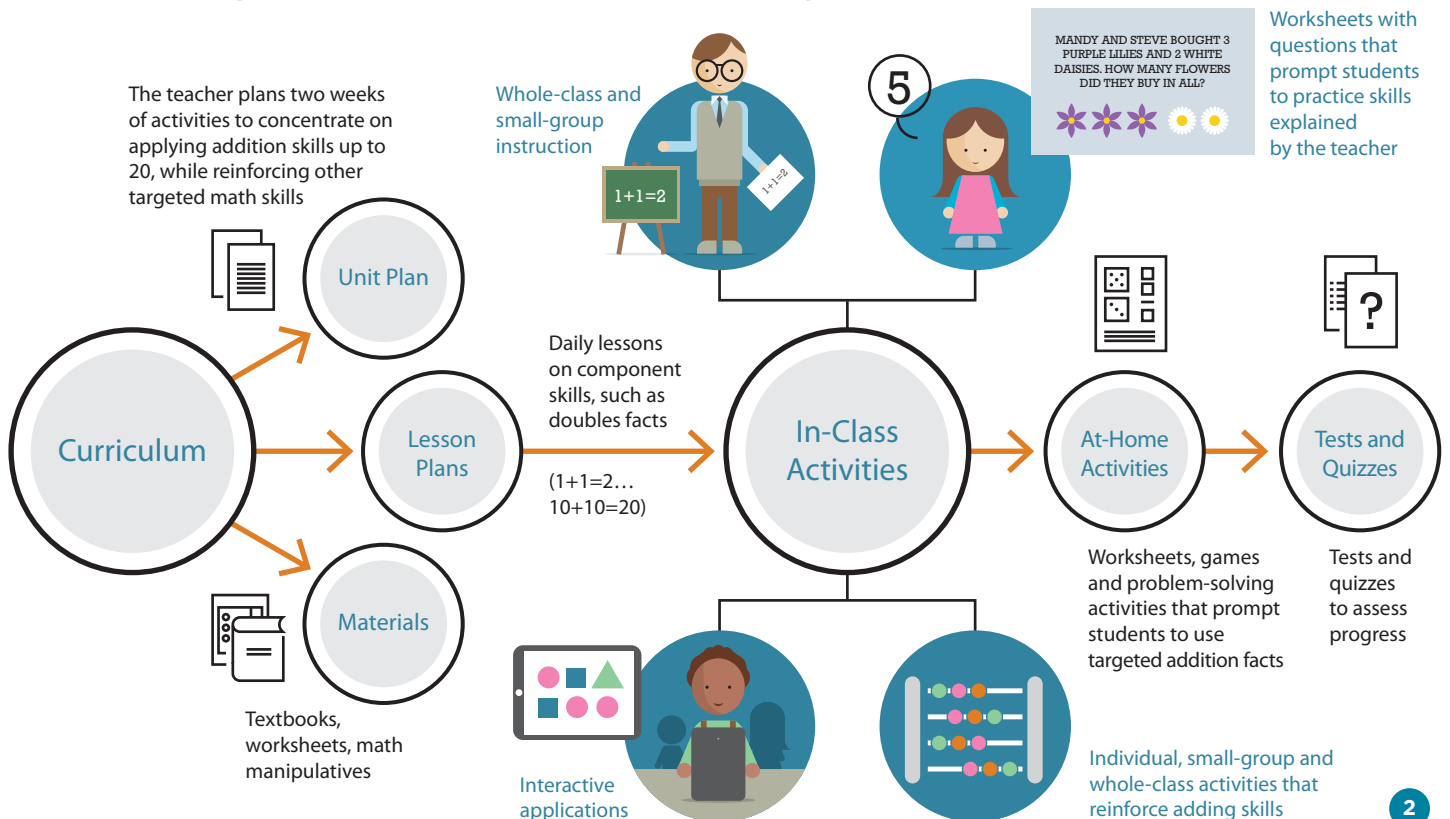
The teacher plans two weeks of activities to concentrate on applying addition skills up to 20, while reinforcing other targeted math skills

Whole-class and small-group instruction

1+1=2

1+1=2

5

MANDY AND STEVE BOUGHT 3 PURPLE LILIES AND 2 WHITE DAISIES. HOW MANY FLOWERS DID THEY BUY IN ALL?

Worksheets with questions that prompt students to practice skills explained by the teacher

Unit Plan

Curriculum

Lesson Plans

Daily lessons on component skills, such as doubles facts

(1+1=2… 10+10=20)

In-Class Activities

At-Home Activities

?

Tests and Quizzes

Materials

Textbooks, worksheets, math manipulatives

Worksheets, games and problem-solving activities that prompt students to use targeted addition facts

Tests and quizzes to assess progress

Interactive applications

Individual, small-group and whole-class activities that reinforce adding skills

2